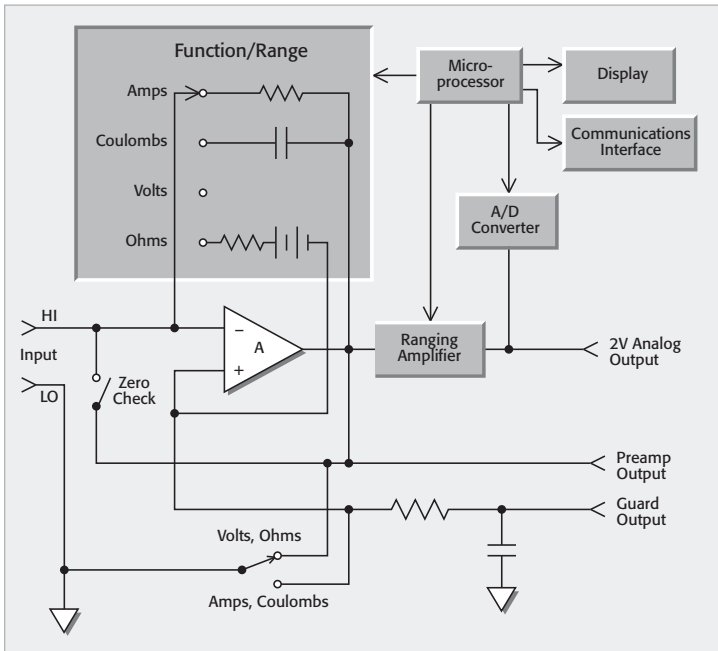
Function/Range

Amps

Coulombs

Volts

Ohms

Micro-processor

Display

Communications Interface

A/D Converter

HI

Input

LO

Zero Check

A

−

+

Ranging Amplifier

2V Analog Output

Preamp Output

Guard Output

Volts, Ohms

Amps, Coulombs